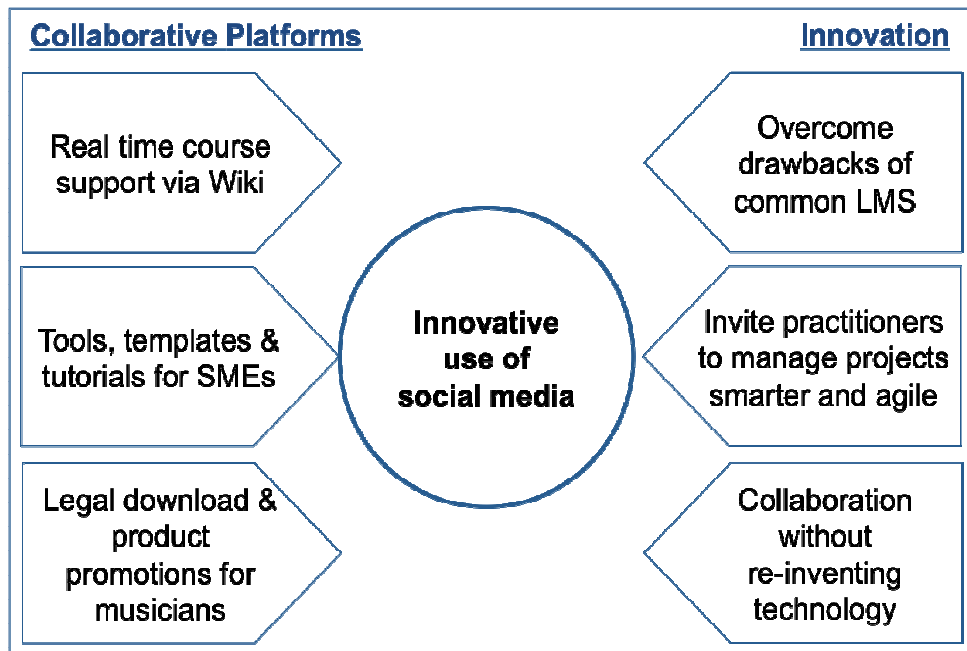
Collaborative Platforms

Innovation

Real time course support via Wiki

Overcome drawbacks of common LMS

Innovative use of social media

Tools, templates & tutorials for SMEs

Invite practitioners to manage projects smarter and agile

Legal download & product promotions for musicians

Collaboration without re-inventing technology